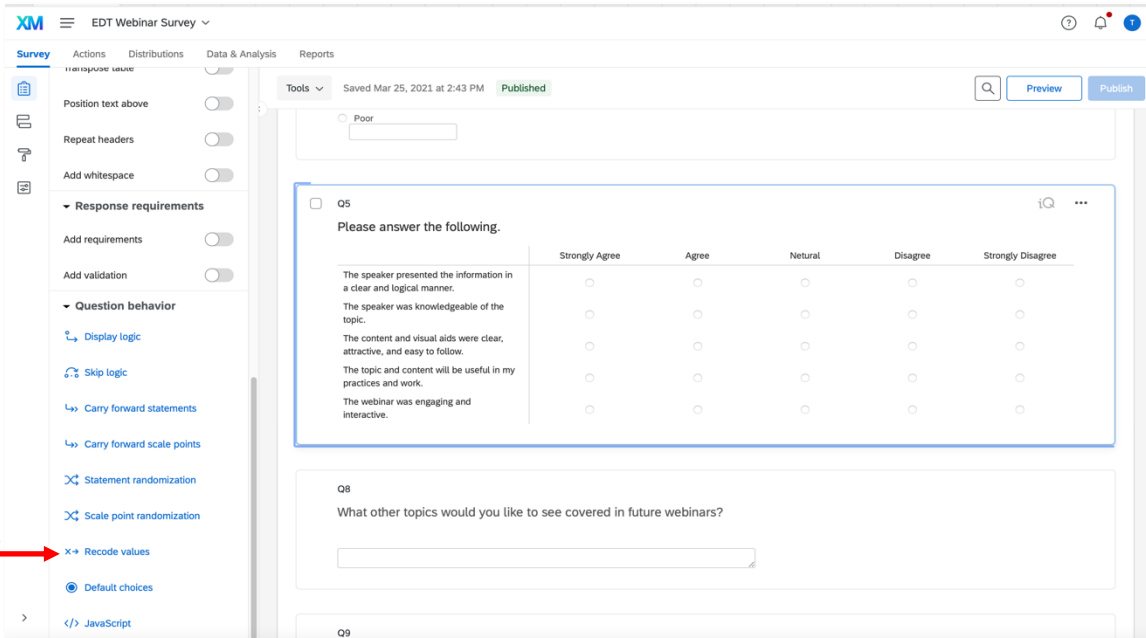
XM EDT Webinar Survey

Survey Actions Distributions Data & Analysis Reports

T

Transpose table

Position text above

Repeat headers

Add whitespace

Response requirements

Add requirements

Add validation

Question behavior

Display logic

Skip logic

Carry forward statements

Carry forward scale points

Statement randomization

Scale point randomization

Recode values

Default choices

JavaScript

Tools Saved Mar 25, 2021 at 2:43 PM Published

Preview Publish

Poor

Q5

Please answer the following.

| | Strongly Agree | Agree | Netural | Disagree | Strongly Disagree |
|---|---|---|---|---|---|
| The speaker presented the information in a clear and logical manner. | | | | | |
| The speaker was knowledgeable of the topic. | | | | | |
| The content and visual aids were clear, attractive, and easy to follow. | | | | | |
| The topic and content will be useful in my practices and work. | | | | | |
| The webinar was engaging and interactive. | | | | | |

Q8

What other topics would you like to see covered in future webinars?

Q9